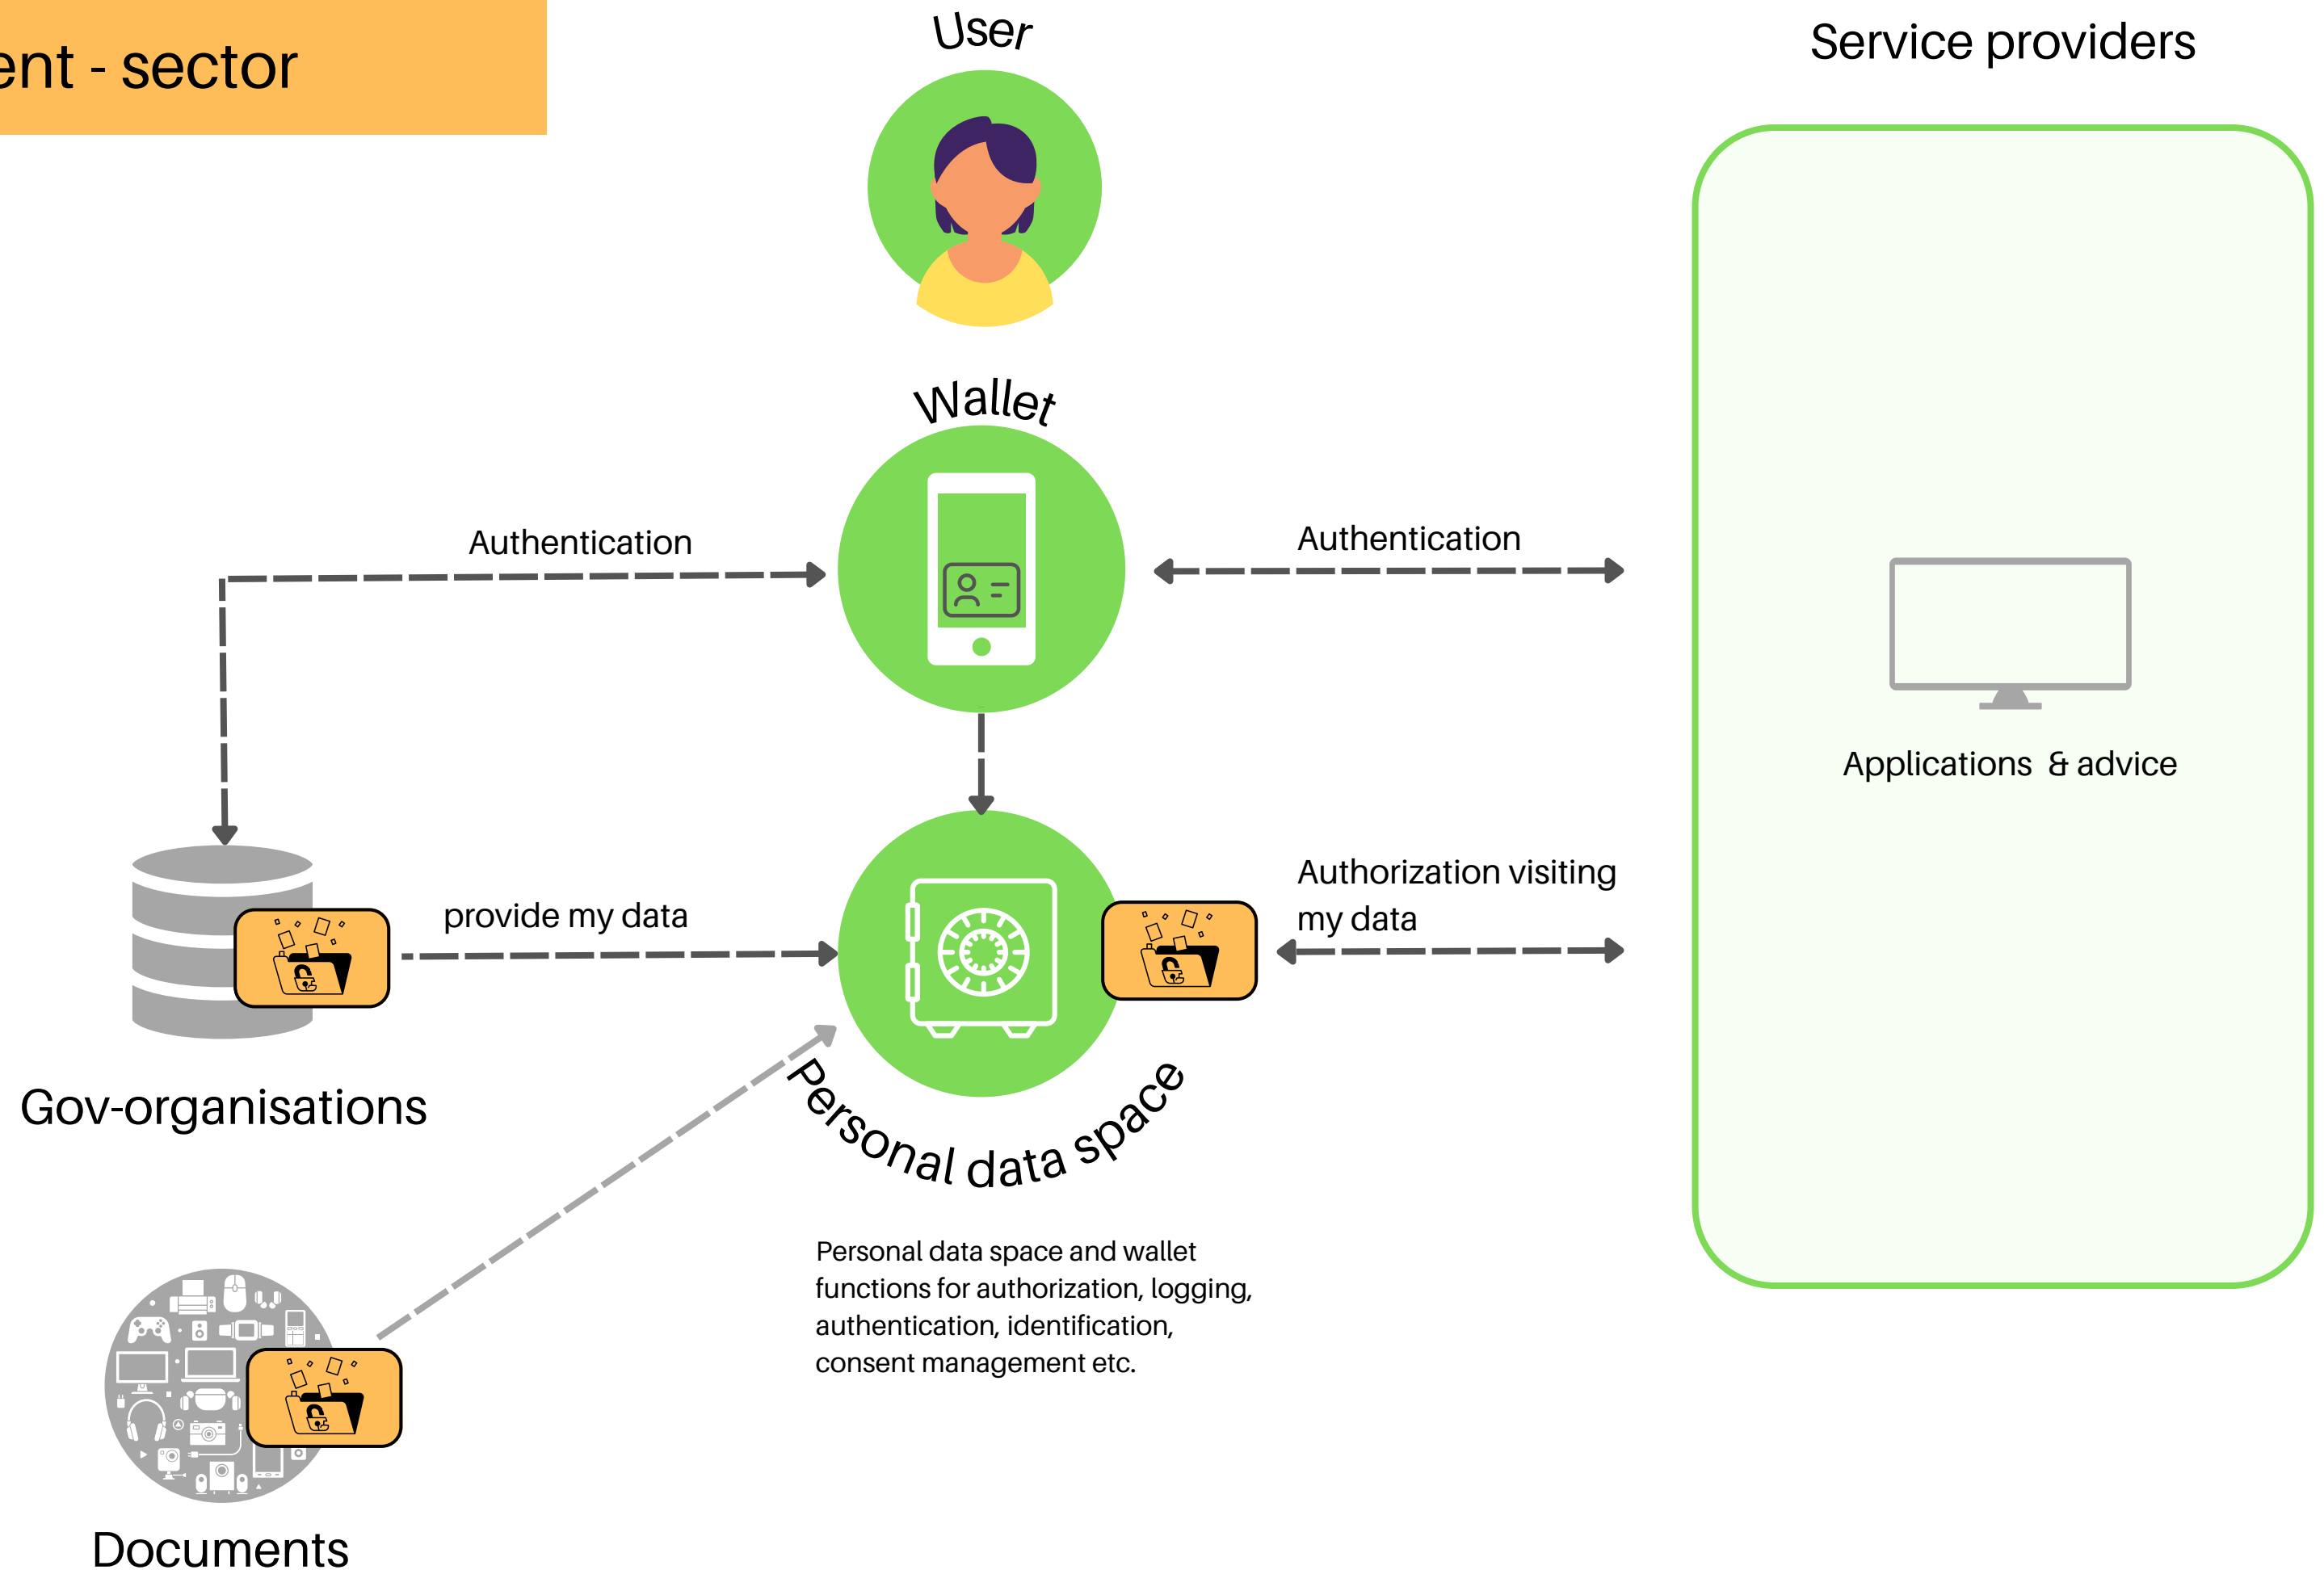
ent - sector

User

Service providers

Wallet

Authentication

Authentication

Applications & advice

Authorization visiting my data

provide my data

Gov-organisations

Personal data space

Personal data space and wallet functions for authorization, logging, authentication, identification, consent management etc.

Documents